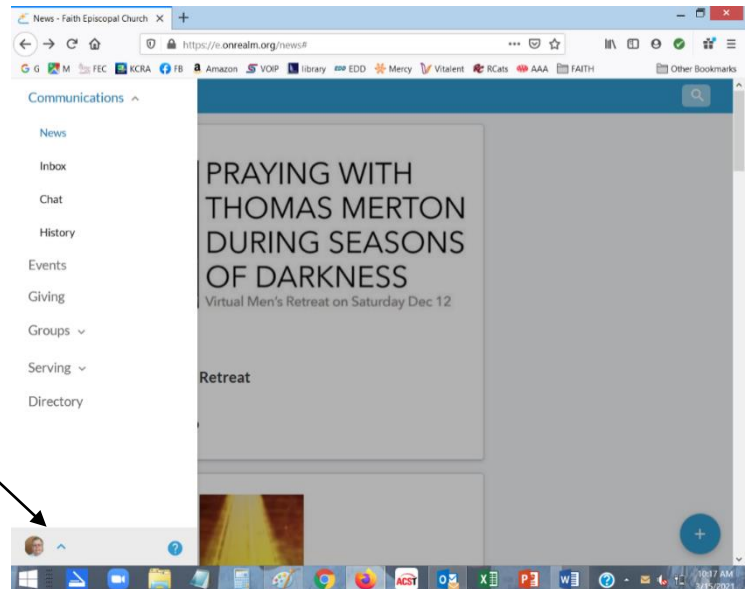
News - Faith Episcopal Church ×

https://e.onrealm.org/news#

G G M FEC KCRA FB Amazon VOIP library EDD Mercy Vitalent RCats AAA FAITH Other Bookmarks

Communications ^

News

Inbox

Chat

History

Events

Giving

Groups ˅

Serving ˅

Directory

PRAYING WITH THOMAS MERTON DURING SEASONS OF DARKNESS

Virtual Men's Retreat on Saturday Dec 12

Retreat

10:17 AM
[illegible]